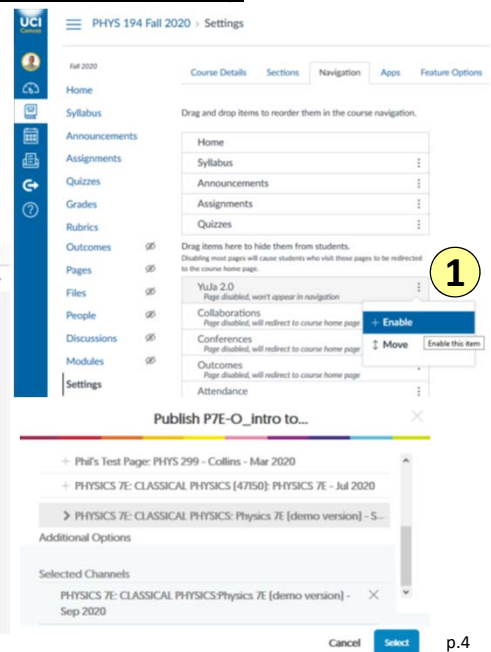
UCI Canvas

PHYS 194 Fall 2020 > Settings

Fall 2020

Home
Syllabus
Announcements
Assignments
Quizzes
Grades
Rubrics
Outcomes
Pages
Files
People
Discussions
Modules
Settings

Course Details | Sections | Navigation | Apps | Feature Options

Drag and drop items to reorder them in the course navigation.

Home
Syllabus
Announcements
Assignments
Quizzes

Drag items here to hide them from students.
Disabling most pages will cause students who visit those pages to be redirected to the course home page.

YuJa 2.0
Page disabled, won't appear in navigation

Collaborations
Page disabled, will redirect to course home page

Conferences
Page disabled, will redirect to course home page

Outcomes
Page disabled, will redirect to course home page

Attendance

1

+ Enable
Move
Enable this item

Publish P7E-O_intro to...

+ Phil's Test Page: PHYS 299 - Collins - Mar 2020
+ PHYSICS 7E: CLASSICAL PHYSICS (47150): PHYSICS 7E - Jul 2020
> PHYSICS 7E: CLASSICAL PHYSICS: Physics 7E (demo version) - S...

Additional Options

Selected Channels

PHYSICS 7E: CLASSICAL PHYSICS:Physics 7E (demo version) - Sep 2020

Cancel Select

p.4